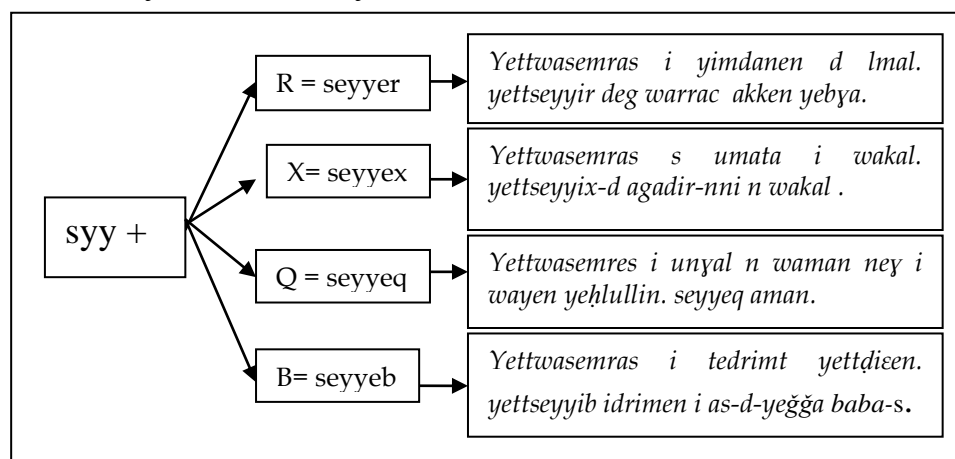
syy +

R = seyyer

Yettwasemras i yimdanen d lmal. yettseyyir deg warrac akken yebɣa.

X= seyyex

Yettwasemras s umata i wakal. yettseyyix-d agadir-nni n wakal .

Q = seyyeq

Yettwasemres i unɣal n waman neɣ i wayen yeḥlullin. seyyeq aman.

B= seyyeb

Yettwasemras i tedrimt yettḍiɛen. yettseyyib idrimen i as-d-yeǧǧa baba-s.